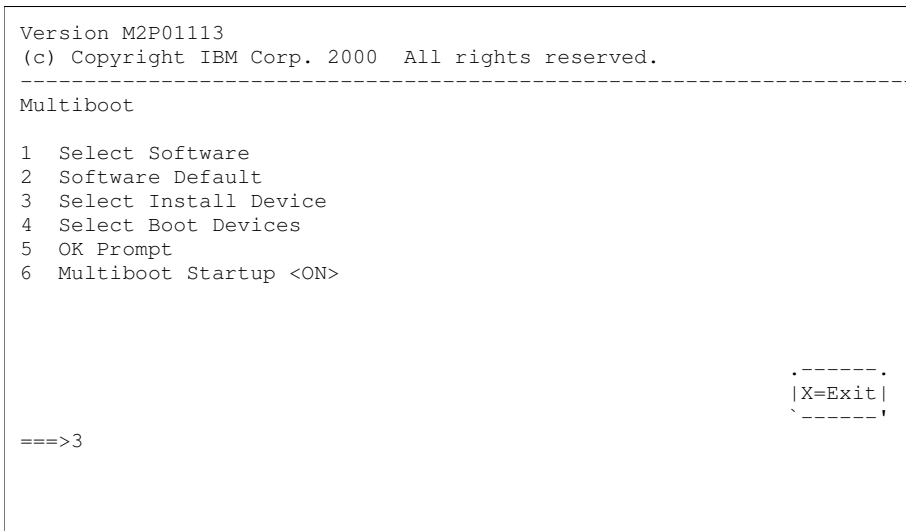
Version M2P01113
(c) Copyright IBM Corp. 2000 All rights reserved.
------------------------------------------------------------------------
Multiboot

1 Select Software
2 Software Default
3 Select Install Device
4 Select Boot Devices
5 OK Prompt
6 Multiboot Startup <ON>

.------.
|X=Exit|
`------'

===>3